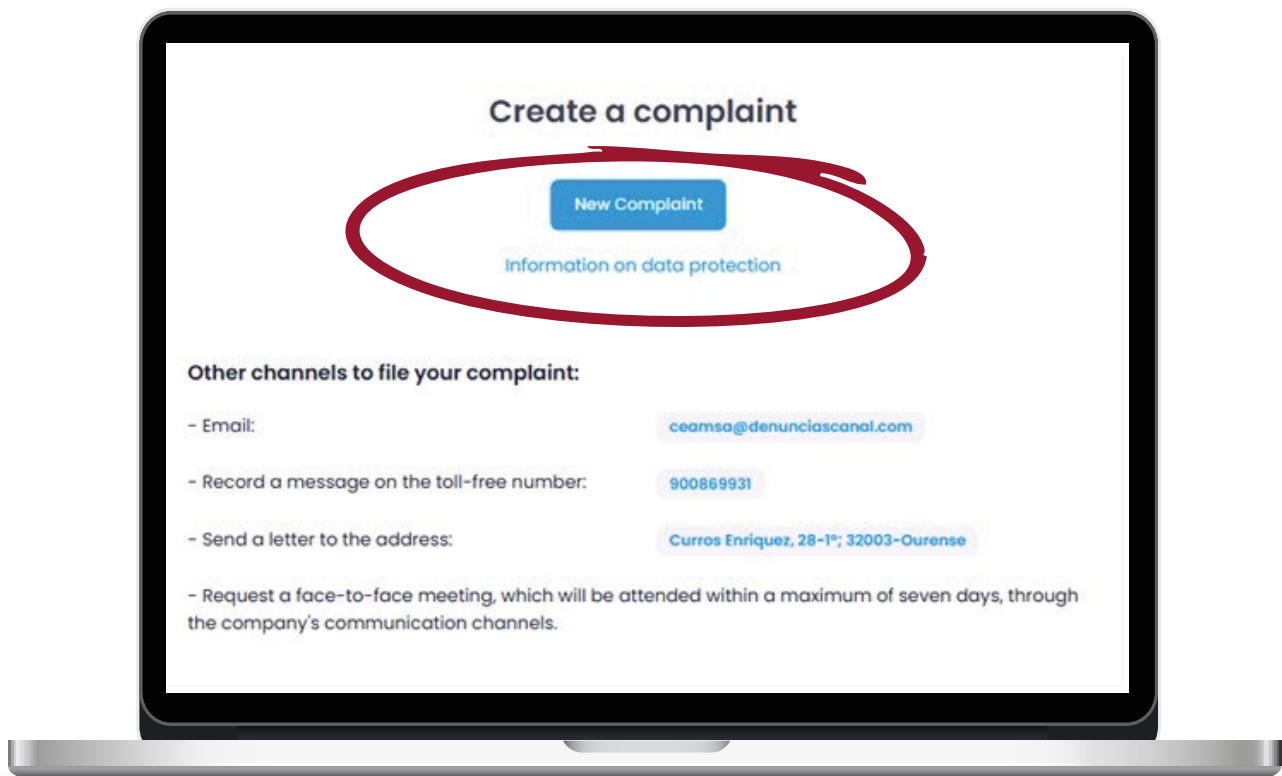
Create a complaint

New Complaint

Information on data protection

Other channels to file your complaint:

- Email: ceamsa@denunciascanal.com

- Record a message on the toll-free number: 900869931

- Send a letter to the address: Curros Enriquez, 28-1º; 32003-Ourense

- Request a face-to-face meeting, which will be attended within a maximum of seven days, through the company's communication channels.